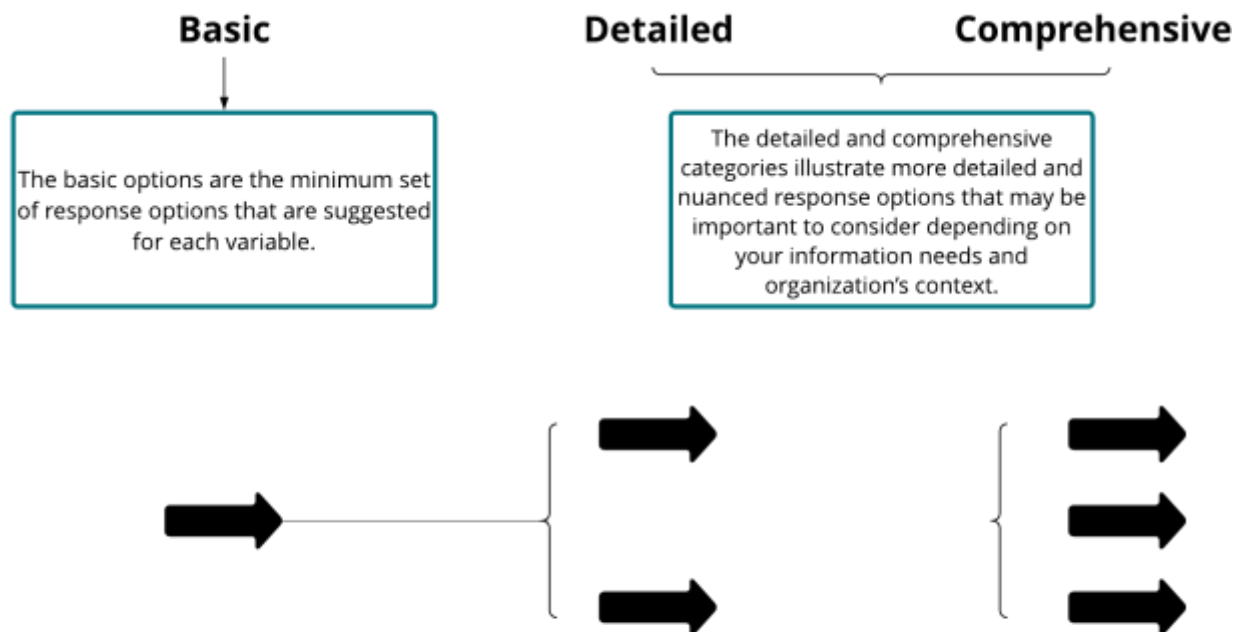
Basic

Detailed

Comprehensive

The basic options are the minimum set of response options that are suggested for each variable.

The detailed and comprehensive categories illustrate more detailed and nuanced response options that may be important to consider depending on your information needs and organization’s context.